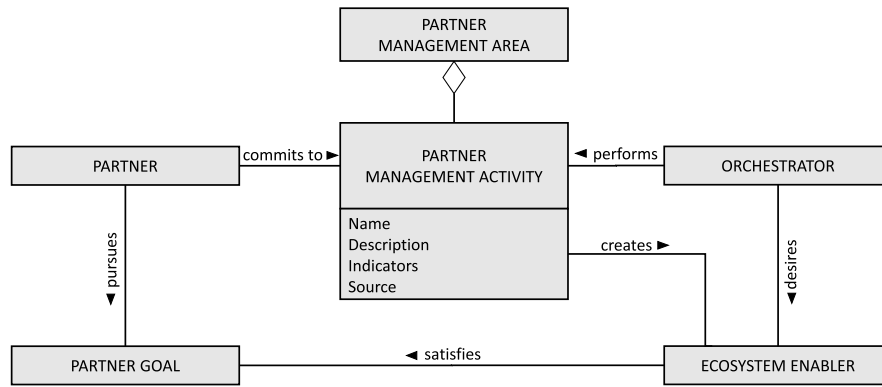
PARTNER MANAGEMENT AREA

PARTNER

commits to ►

PARTNER MANAGEMENT ACTIVITY

Name
Description
Indicators
Source

◄ performs

ORCHESTRATOR

▼ pursues

creates ►

▼desires

PARTNER GOAL

◄ satisfies

ECOSYSTEM ENABLER